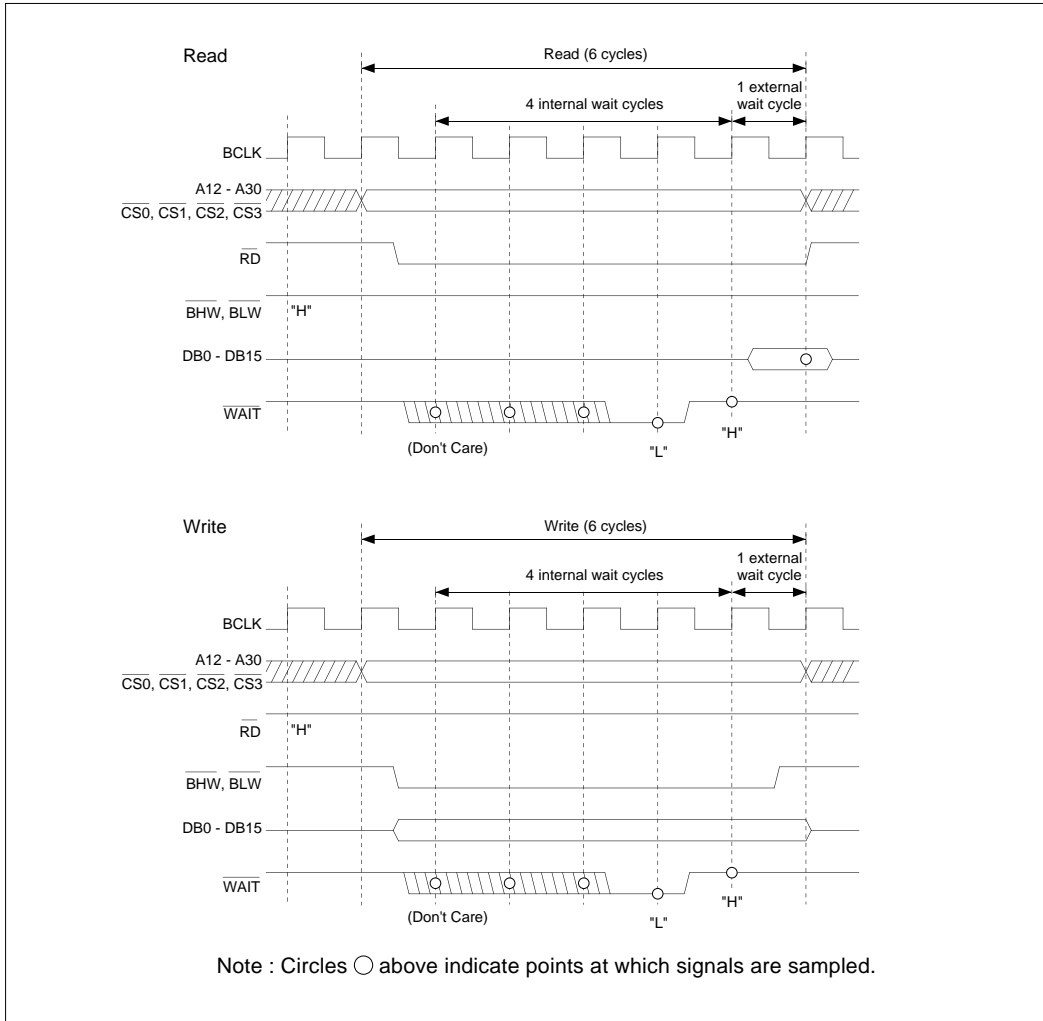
Read

Read (6 cycles)

4 internal wait cycles

1 external wait cycle

BCLK

A12 - A30

$\overline{CS0}$, $\overline{CS1}$, $\overline{CS2}$, $\overline{CS3}$

$\overline{RD}$

$\overline{BHW}$, $\overline{BLW}$

"H"

DB0 - DB15

$\overline{WAIT}$

(Don't Care)

"L"

"H"

Write

Write (6 cycles)

4 internal wait cycles

1 external wait cycle

BCLK

A12 - A30

$\overline{CS0}$, $\overline{CS1}$, $\overline{CS2}$, $\overline{CS3}$

$\overline{RD}$

"H"

$\overline{BHW}$, $\overline{BLW}$

DB0 - DB15

$\overline{WAIT}$

(Don't Care)

"L"

"H"

Note : Circles ○ above indicate points at which signals are sampled.